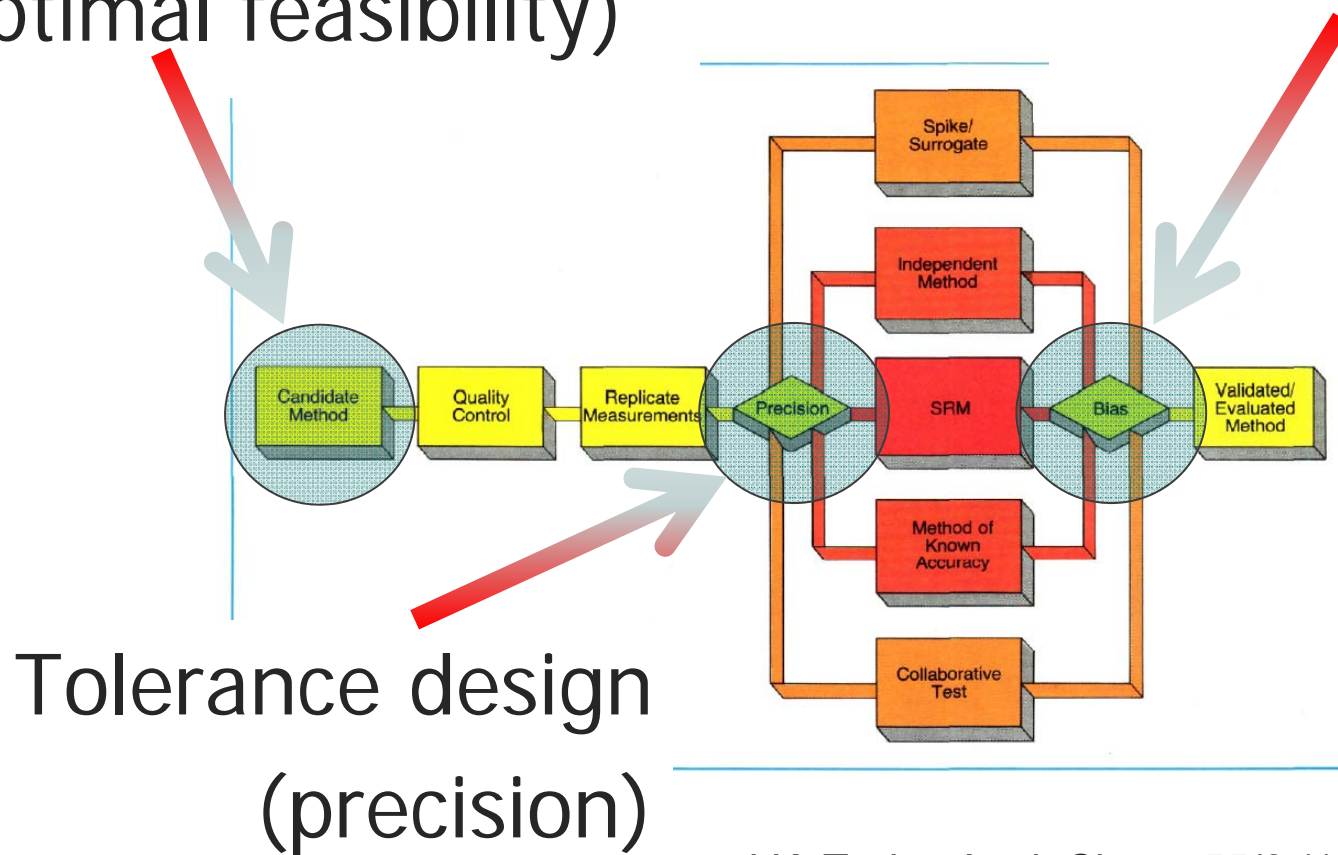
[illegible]ptimal feasibility)

Spike/ Surrogate

Independent Method

Candidate Method

Quality Control

Replicate Measurements

Precision

SRM

Bias

Validated/ Evaluated Method

Method of Known Accuracy

Collaborative Test

Tolerance design (precision)

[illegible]